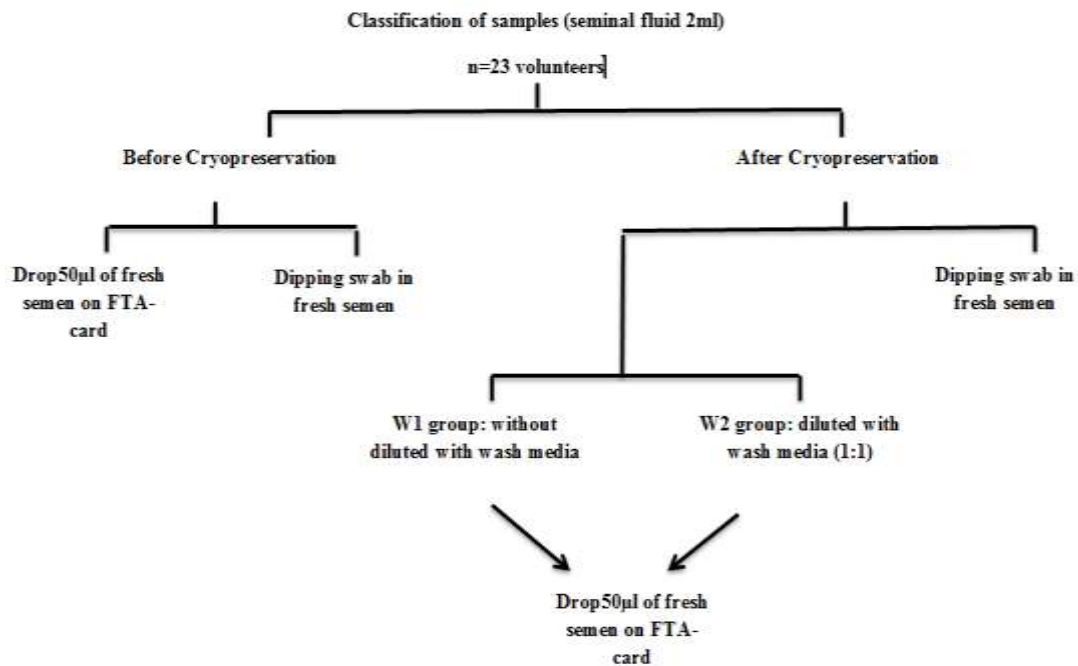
Classification of samples (seminal fluid 2ml)

n=23 volunteers

Before Cryopreservation

After Cryopreservation

Drop50µl of fresh semen on FTA-card

Dipping swab in fresh semen

Dipping swab in fresh semen

W1 group: without diluted with wash media

W2 group: diluted with wash media (1:1)

Drop50µl of fresh semen on FTA-card